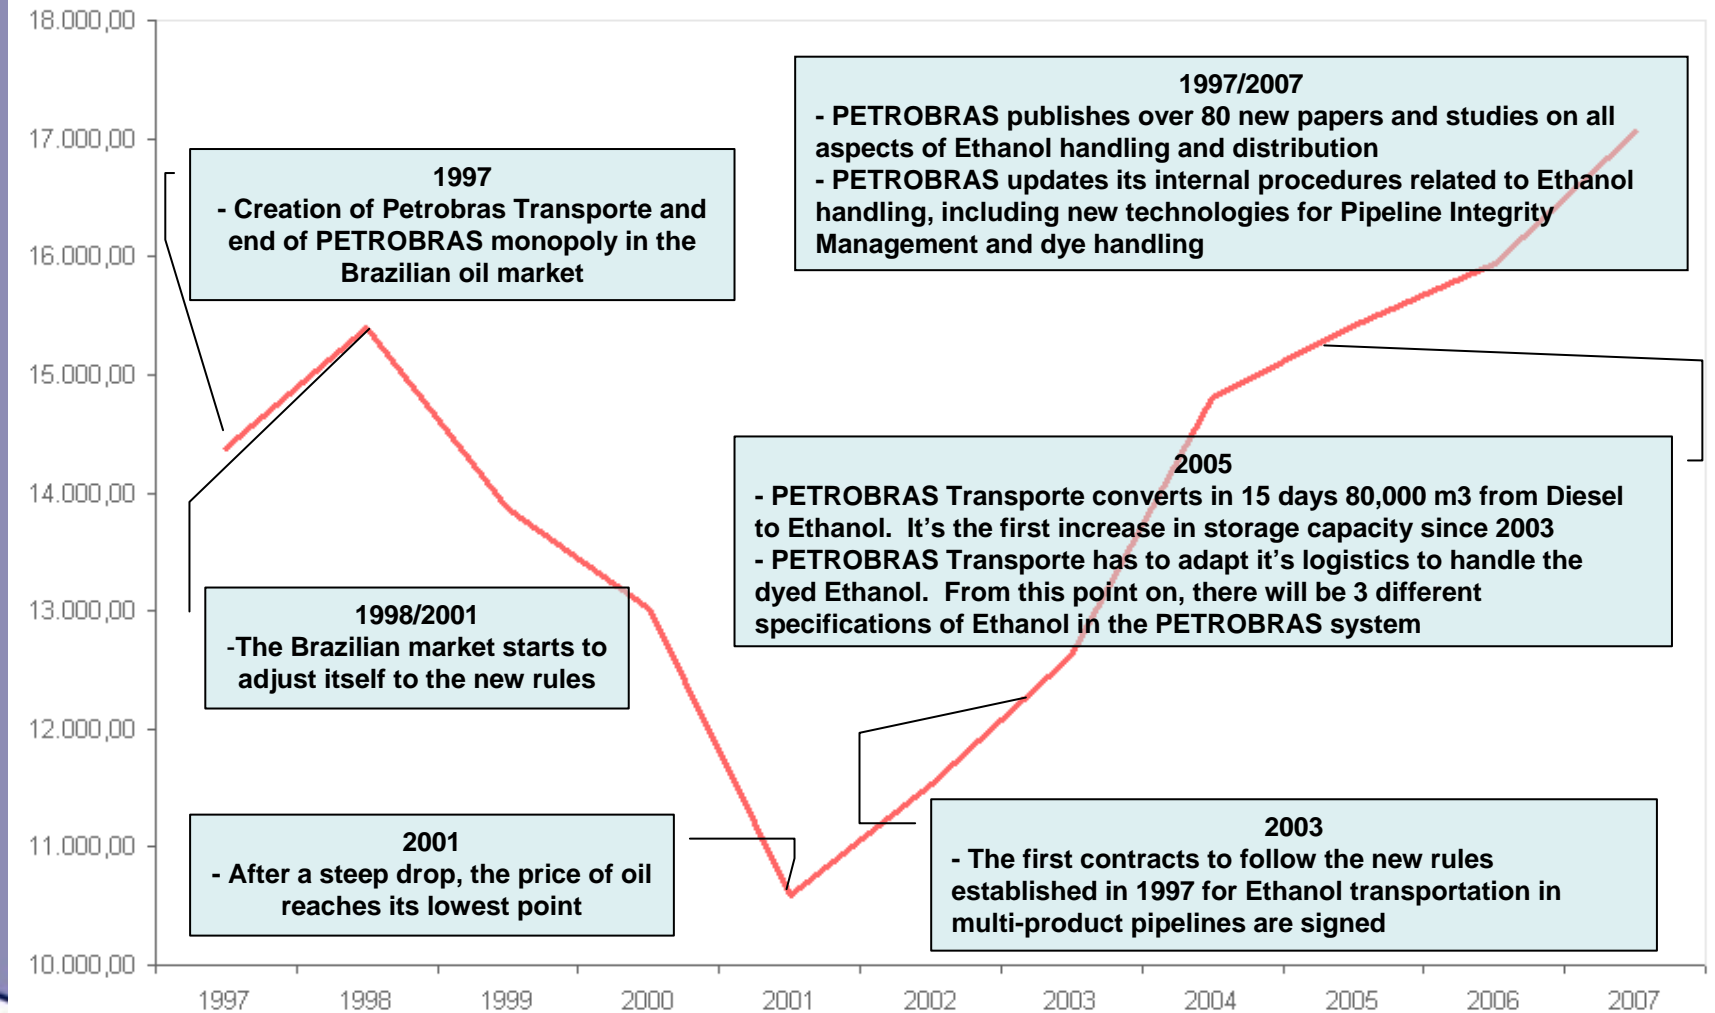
18.000,00
17.000,00
16.000,00
15.000,00
14.000,00
13.000,00
12.000,00
11.000,00
10.000,00

1997/2007
- PETROBRAS publishes over 80 new papers and studies on all aspects of Ethanol handling and distribution
- PETROBRAS updates its internal procedures related to Ethanol handling, including new technologies for Pipeline Integrity Management and dye handling

1997
- Creation of Petrobras Transporte and end of PETROBRAS monopoly in the Brazilian oil market

2005
- PETROBRAS Transporte converts in 15 days 80,000 m3 from Diesel to Ethanol. It's the first increase in storage capacity since 2003
- PETROBRAS Transporte has to adapt it's logistics to handle the dyed Ethanol. From this point on, there will be 3 different specifications of Ethanol in the PETROBRAS system

1998/2001
-The Brazilian market starts to adjust itself to the new rules

2001
- After a steep drop, the price of oil reaches its lowest point

2003
- The first contracts to follow the new rules established in 1997 for Ethanol transportation in multi-product pipelines are signed

1997 1998 1999 2000 2001 2002 2003 2004 2005 2006 2007